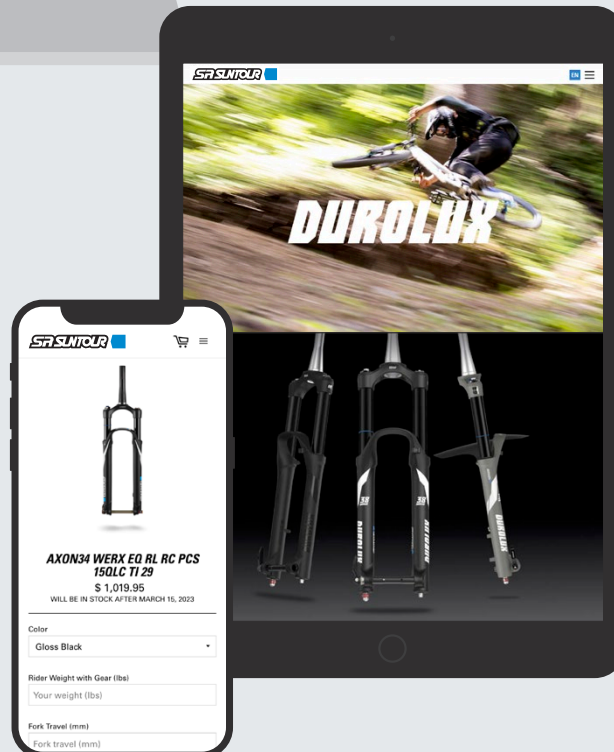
SR SUNTOUR

EN

DUROLUX

SR SUNTOUR

AXON34 WERX EQ RL RC PCS 15QLC TI 29

$ 1,019.95

WILL BE IN STOCK AFTER MARCH 15, 2023

Color

Gloss Black

Rider Weight with Gear (lbs)

Your weight (lbs)

Fork Travel (mm)

Fork travel (mm)